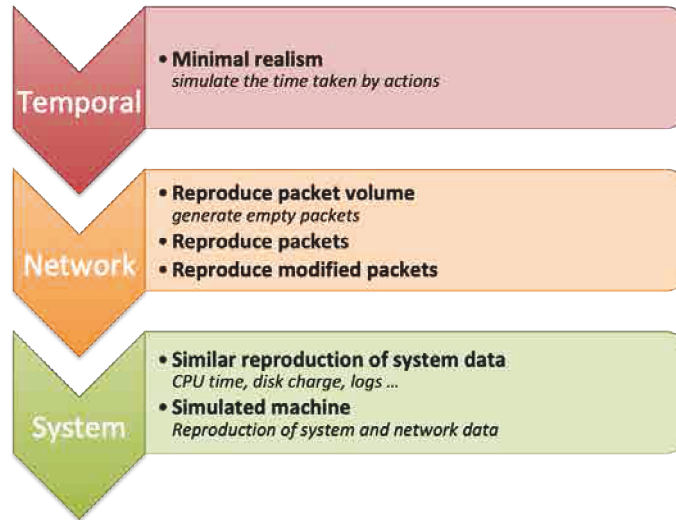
Temporal

• Minimal realism
simulate the time taken by actions

Network

• Reproduce packet volume
generate empty packets
• Reproduce packets
• Reproduce modified packets

System

• Similar reproduction of system data
CPU time, disk charge, logs ...
• Simulated machine
Reproduction of system and network data